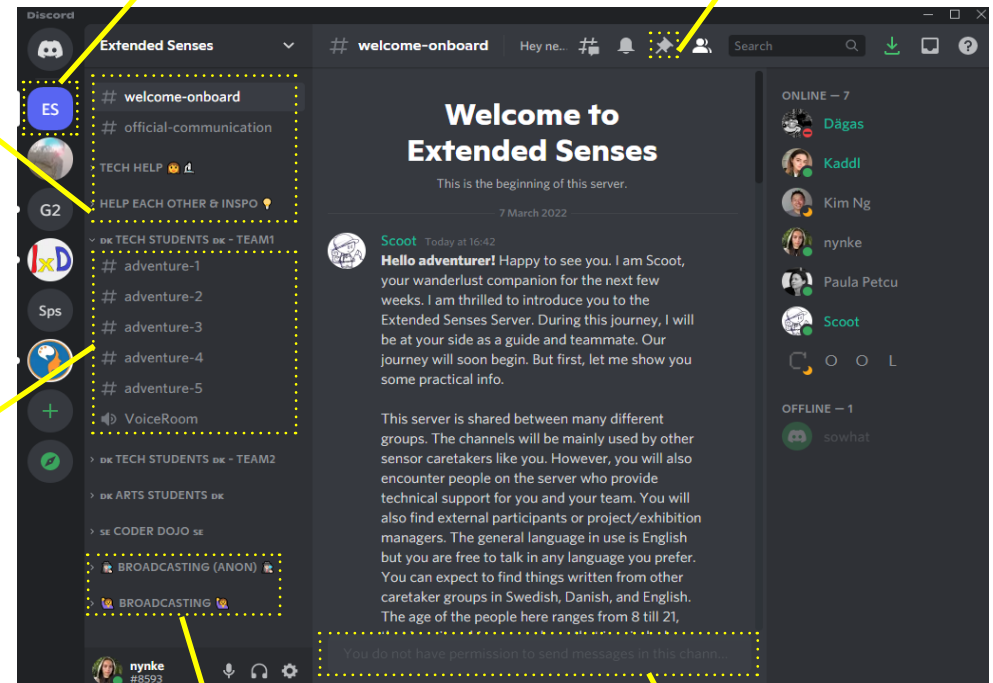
Discord

ES
G2
Sps

Extended Senses

# welcome-onboard
# official-communication
TECH HELP
HELP EACH OTHER & INSPO
DK TECH STUDENTS DK - TEAM1
# adventure-1
# adventure-2
# adventure-3
# adventure-4
# adventure-5
VoiceRoom
DK TECH STUDENTS DK - TEAM2
DK ARTS STUDENTS DK
SE CODER DOJO SE
BROADCASTING (ANON)
BROADCASTING

nynke
#8593

# welcome-onboard Hey ne...

Search

Welcome to Extended Senses

This is the beginning of this server.

7 March 2022

Scoot Today at 16:42
**Hello adventurer!** Happy to see you. I am Scoot, your wanderlust companion for the next few weeks. I am thrilled to introduce you to the Extended Senses Server. During this journey, I will be at your side as a guide and teammate. Our journey will soon begin. But first, let me show you some practical info.

This server is shared between many different groups. The channels will be mainly used by other sensor caretakers like you. However, you will also encounter people on the server who provide technical support for you and your team. You will also find external participants or project/exhibition managers. The general language in use is English but you are free to talk in any language you prefer. You can expect to find things written from other caretaker groups in Swedish, Danish, and English. The age of the people here ranges from 8 till 21,

You do not have permission to send messages in this chann...

ONLINE — 7
Dägas
Kaddl
Kim Ng
nynke
Paula Petcu
Scoot
O O L

OFFLINE — 1
sowhat